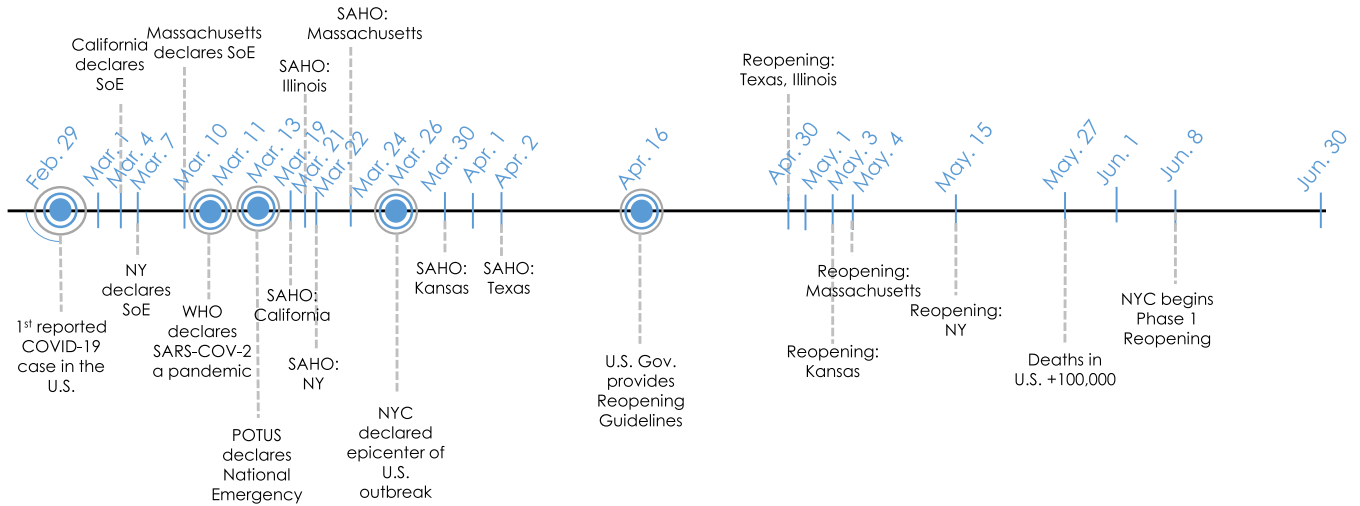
California declares SoE

Massachusetts declares SoE

SAHO: Illinois

SAHO: Massachusetts

Reopening: Texas, Illinois

Feb. 29
Mar. 1
Mar. 4
Mar. 7
Mar. 10
Mar. 11
Mar. 13
Mar. 19
Mar. 21
Mar. 22
Mar. 24
Mar. 26
Mar. 30
Apr. 1
Apr. 2
Apr. 16
Apr. 30
May. 1
May. 3
May. 4
May. 15
May. 27
Jun. 1
Jun. 8
Jun. 30

1$^{st}$ reported COVID-19 case in the U.S.

NY declares SoE

WHO declares SARS-COV-2 a pandemic

POTUS declares National Emergency

SAHO: California

SAHO: NY

NYC declared epicenter of U.S. outbreak

SAHO: Kansas

SAHO: Texas

U.S. Gov. provides Reopening Guidelines

Reopening: Massachusetts

Reopening: Kansas

Reopening: NY

Deaths in U.S. +100,000

NYC begins Phase 1 Reopening